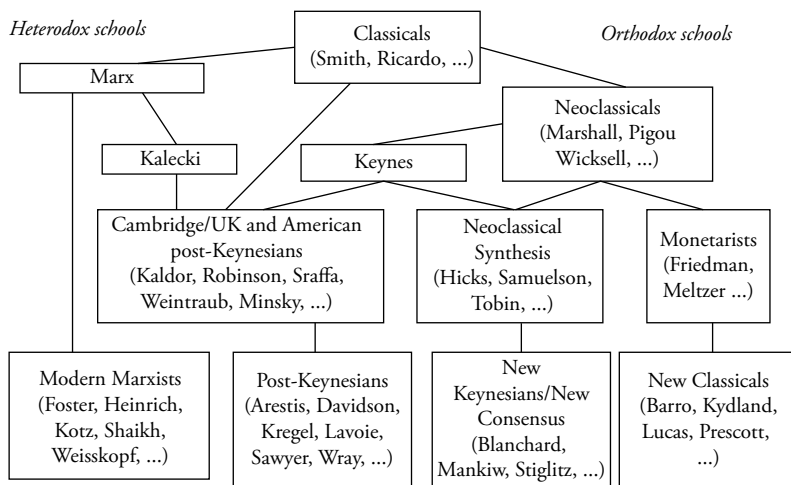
Heterodox schools

Classicals (Smith, Ricardo, ...)

Orthodox schools

Marx

Neoclassicals (Marshall, Pigou Wicksell, ...)

Kalecki

Keynes

Cambridge/UK and American post-Keynesians (Kaldor, Robinson, Sraffa, Weintraub, Minsky, ...)

Neoclassical Synthesis (Hicks, Samuelson, Tobin, ...)

Monetarists (Friedman, Meltzer ...)

Modern Marxists (Foster, Heinrich, Kotz, Shaikh, Weisskopf, ...)

Post-Keynesians (Arestis, Davidson, Kregel, Lavoie, Sawyer, Wray, ...)

New Keynesians/New Consensus (Blanchard, Mankiw, Stiglitz, ...)

New Classicals (Barro, Kydland, Lucas, Prescott, ...)